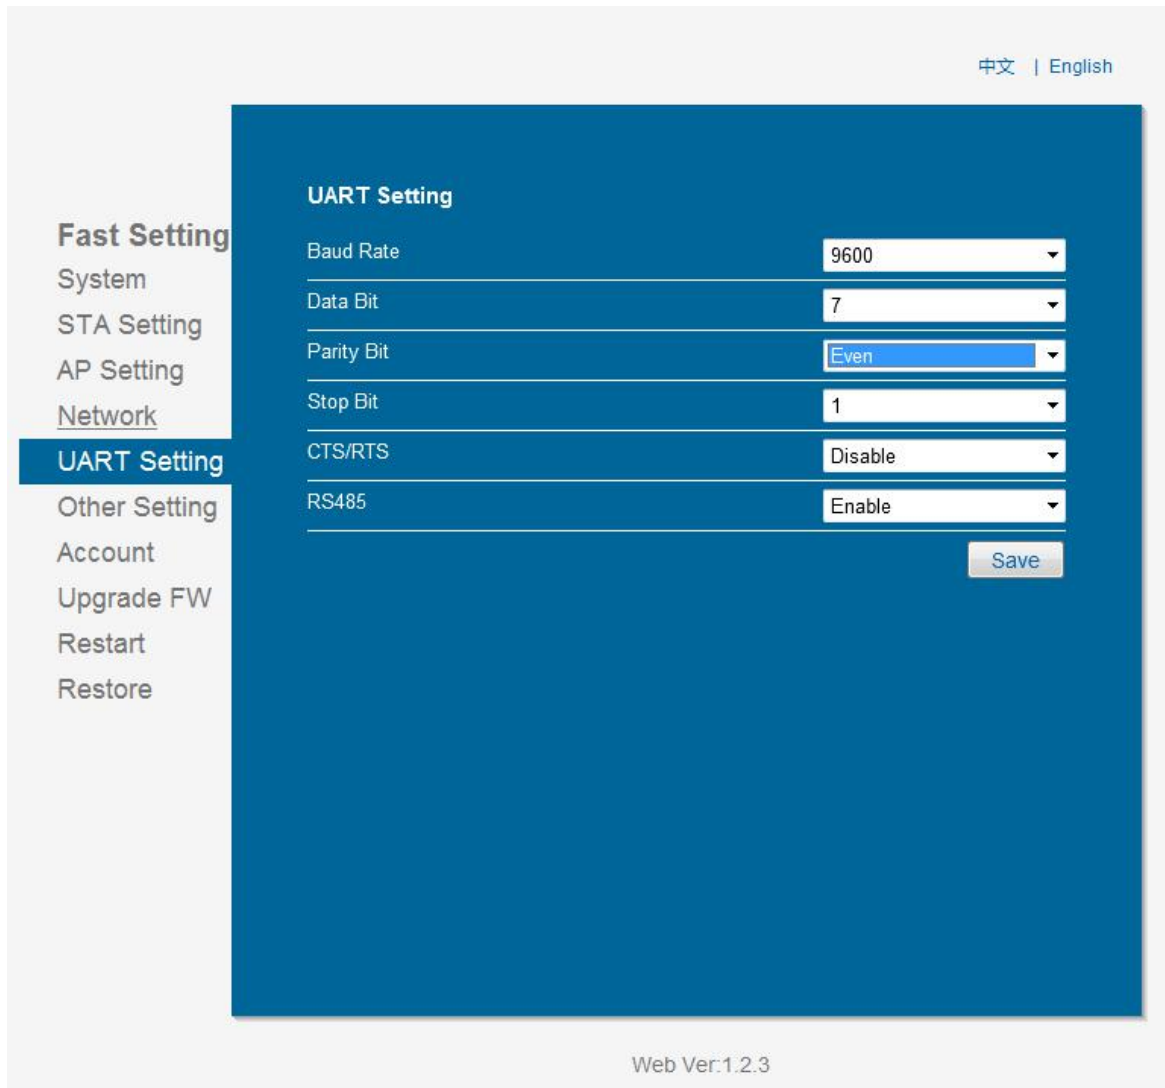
中文 | English

Fast Setting
System
STA Setting
AP Setting
Network
UART Setting
Other Setting
Account
Upgrade FW
Restart
Restore

UART Setting

| | |
|---|---|
| Baud Rate | 9600 |
| Data Bit | 7 |
| Parity Bit | Even |
| Stop Bit | 1 |
| CTS/RTS | Disable |
| RS485 | Enable |

Save

Web Ver:1.2.3